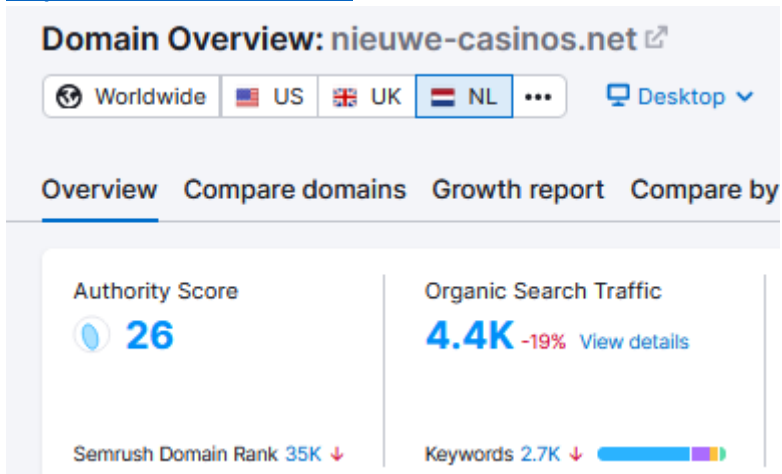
Domain Overview: nieuwe-casinos.net

Worldwide | US | UK | NL | •••

Desktop

Overview | Compare domains | Growth report | Compare by

Authority Score
26

Organic Search Traffic
4.4K -19% View details

Semrush Domain Rank 35K ↓

Keywords 2.7K ↓